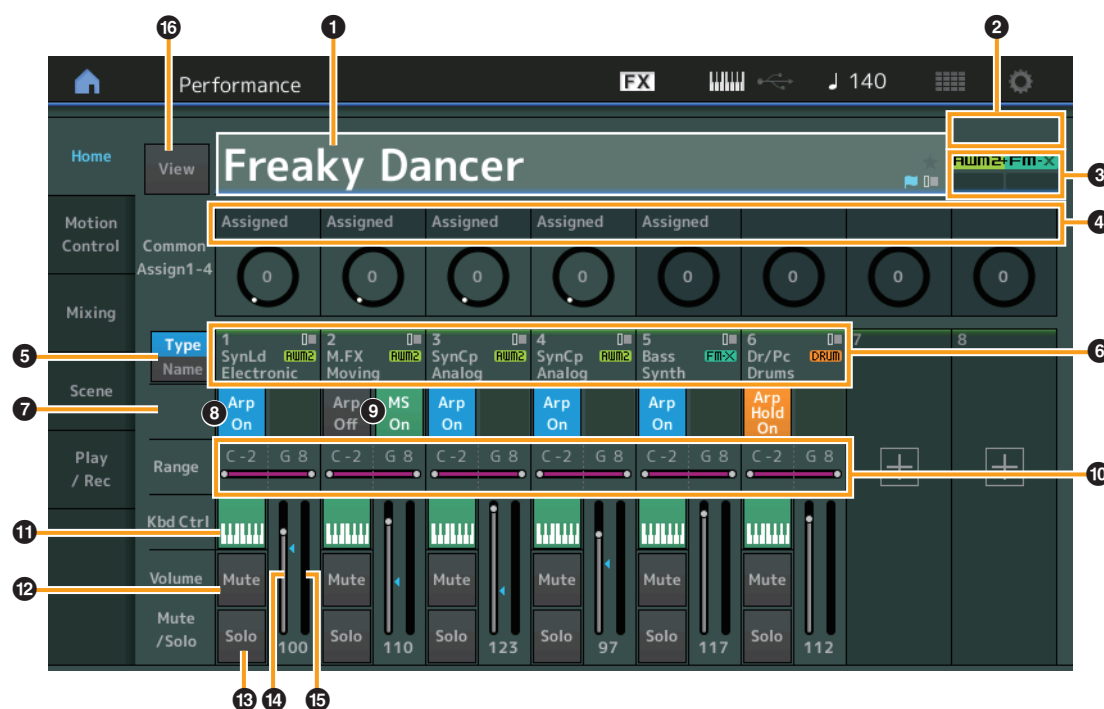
16 1 2

Performance FX ♩ 140

Home View Freaky Dancer AWM2+FM-X 3

Motion Control Common Assign1-4 Assigned Assigned Assigned Assigned Assigned 4

0 0 0 0 0 0 0 0

Mixing

5 Type Name 1 SynLd Electronic AWM2 2 M.FX Moving AWM2 3 SynCp Analog AWM2 4 SynCp Analog AWM2 5 Bass Synth FM-X 6 Dr/Pc Drums DRUM 7 8 6

Scene

7 8 Arp On Arp Off 9 MS On Arp On Arp On Arp On Arp Hold On

Play / Rec Range C -2 G 8 C -2 G 8 C -2 G 8 C -2 G 8 C -2 G 8 C -2 G 8 10

11 Kbd Ctrl

12 Volume Mute Mute Mute Mute Mute Mute

Mute /Solo Solo 100 Solo 110 Solo 123 Solo 97 Solo 117 Solo 112

13 14 15